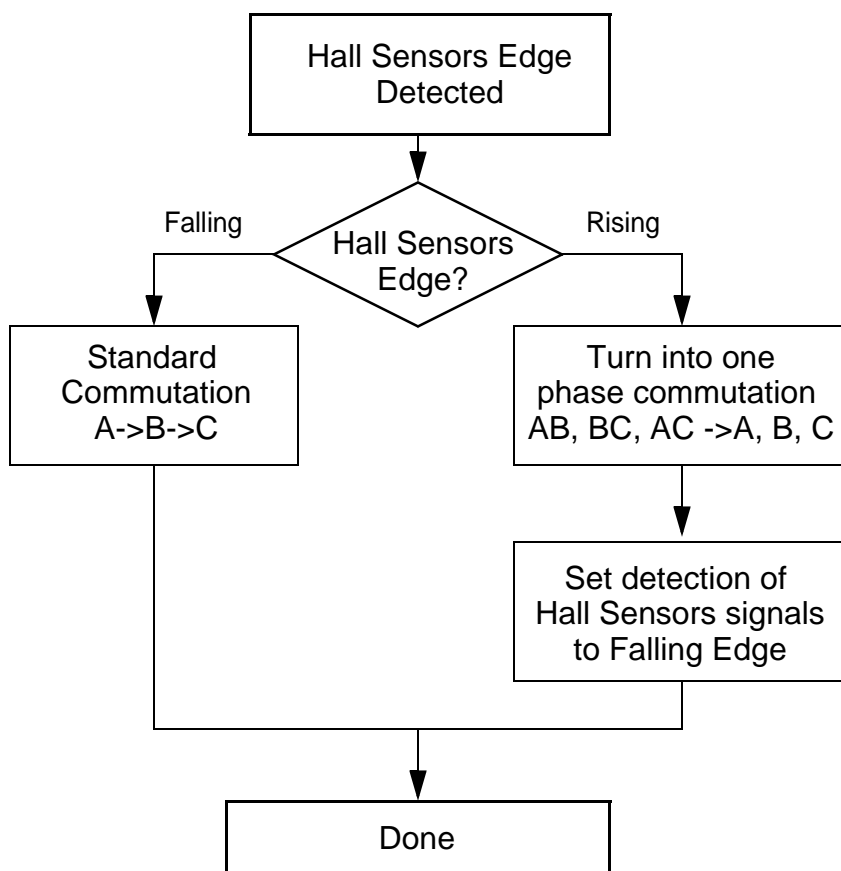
Hall Sensors Edge Detected

Hall Sensors Edge?

Falling

Rising

Standard Commutation A->B->C

Turn into one phase commutation AB, BC, AC ->A, B, C

Set detection of Hall Sensors signals to Falling Edge

Done